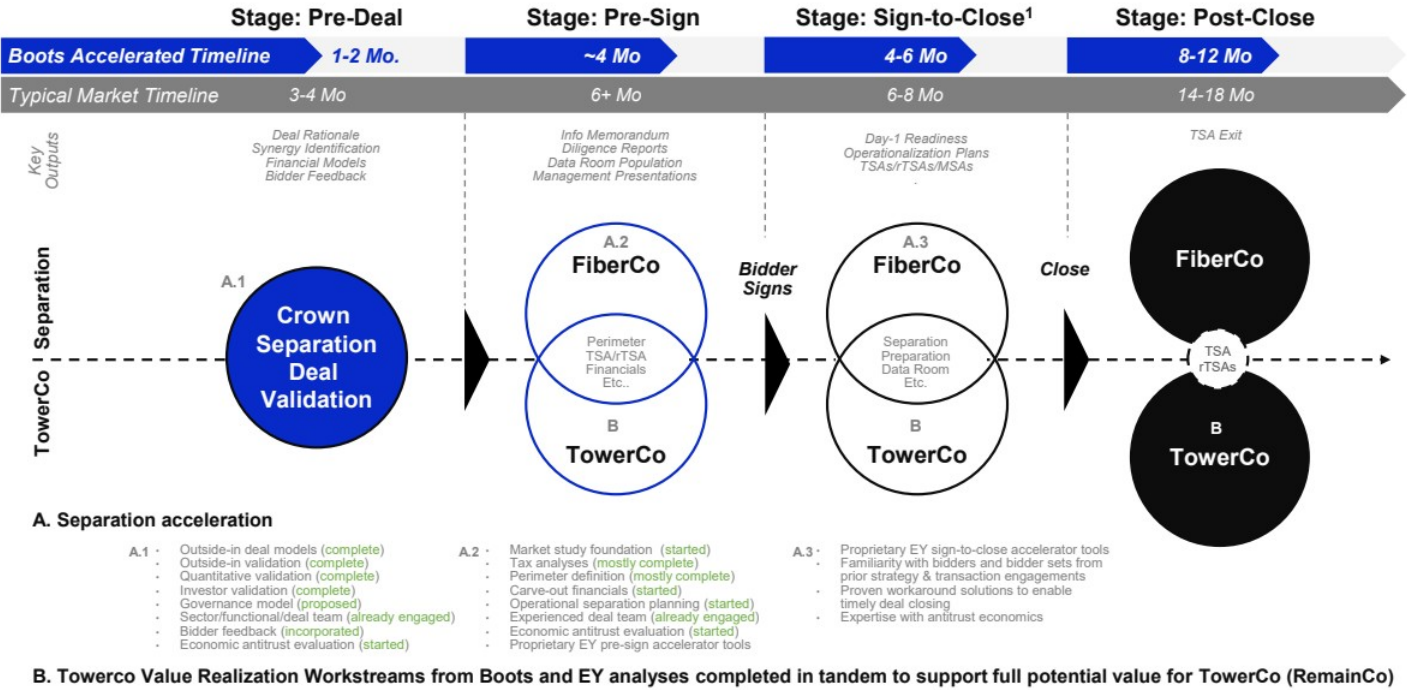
Stage: Pre-Deal | Stage: Pre-Sign | Stage: Sign-to-Close$^1$ | Stage: Post-Close

Boots Accelerated Timeline | 1-2 Mo. | ~4 Mo | 4-6 Mo | 8-12 Mo

Typical Market Timeline | 3-4 Mo | 6+ Mo | 6-8 Mo | 14-18 Mo

Key Outputs

Deal Rationale
Synergy Identification
Financial Models
Bidder Feedback

Info Memorandum
Diligence Reports
Data Room Population
Management Presentations

Day-1 Readiness
Operationalization Plans
TSAs/rTSAs/MSAs

TSA Exit

TowerCo Separation

A.1
Crown Separation Deal Validation

A.2
FiberCo
Perimeter
TSA/rTSA
Financials
Etc..
B
TowerCo

Bidder Signs

A.3
FiberCo
Separation
Preparation
Data Room
Etc.
B
TowerCo

Close

FiberCo
TSA
rTSAs
B
TowerCo

A. Separation acceleration

A.1
- Outside-in deal models (complete)
- Outside-in validation (complete)
- Quantitative validation (complete)
- Investor validation (complete)
- Governance model (proposed)
- Sector/functional/deal team (already engaged)
- Bidder feedback (incorporated)
- Economic antitrust evaluation (started)

A.2
- Market study foundation (started)
- Tax analyses (mostly complete)
- Perimeter definition (mostly complete)
- Carve-out financials (started)
- Operational separation planning (started)
- Experienced deal team (already engaged)
- Economic antitrust evaluation (started)
- Proprietary EY pre-sign accelerator tools

A.3
- Proprietary EY sign-to-close accelerator tools
- Familiarity with bidders and bidder sets from prior strategy & transaction engagements
- Proven workaround solutions to enable timely deal closing
- Expertise with antitrust economics

B. Towerco Value Realization Workstreams from Boots and EY analyses completed in tandem to support full potential value for TowerCo (RemainCo)